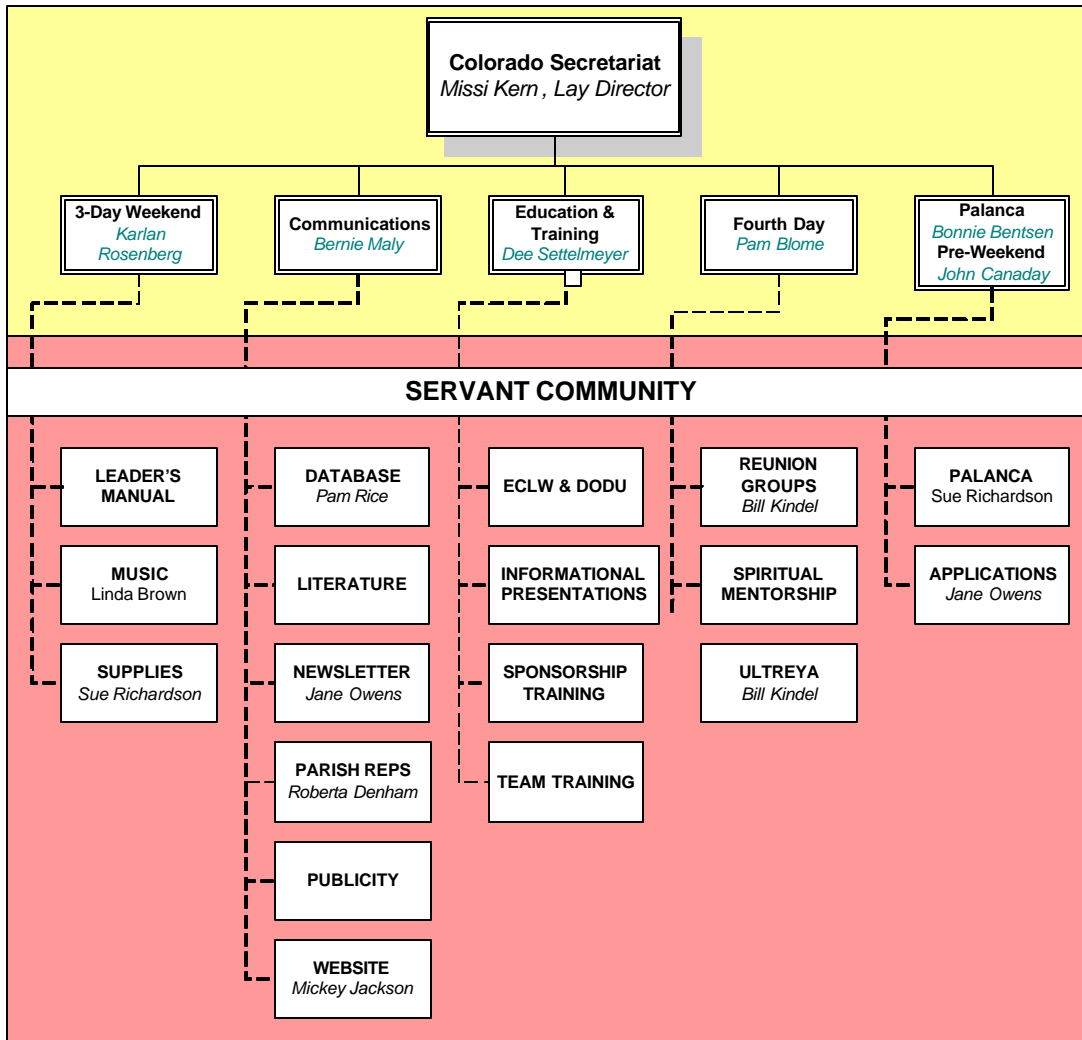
Colorado Secretariat
Missi Kern , Lay Director

3-Day Weekend
Karlan Rosenberg

Communications
Bernie Maly

Education & Training
Dee Settelmeyer

Fourth Day
Pam Blome

Palanca
Bonnie Bentsen
Pre-Weekend
John Canaday

SERVANT COMMUNITY

LEADER'S MANUAL

MUSIC
Linda Brown

SUPPLIES
Sue Richardson

DATABASE
Pam Rice

LITERATURE

NEWSLETTER
Jane Owens

PARISH REPS
Roberta Denham

PUBLICITY

WEBSITE
Mickey Jackson

ECLW & DODU

INFORMATIONAL PRESENTATIONS

SPONSORSHIP TRAINING

TEAM TRAINING

REUNION GROUPS
Bill Kindel

SPIRITUAL MENTORSHIP

ULTREYA
Bill Kindel

PALANCA
Sue Richardson

APPLICATIONS
Jane Owens